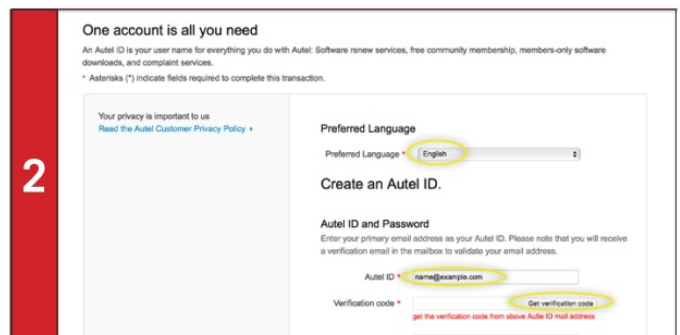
2

One account is all you need

An Autel ID is your user name for everything you do with Autel: Software renew services, free community membership, members-only software downloads, and complaint services.

* Asterisks (*) indicate fields required to complete this transaction.

Your privacy is important to us
Read the Autel Customer Privacy Policy ▸

Preferred Language

Preferred Language * English

Create an Autel ID.

Autel ID and Password

Enter your primary email address as your Autel ID. Please note that you will receive a verification email in the mailbox to validate your email address.

Autel ID * name@example.com

Verification code * Get verification code

get the verification code from above Autel ID mail address